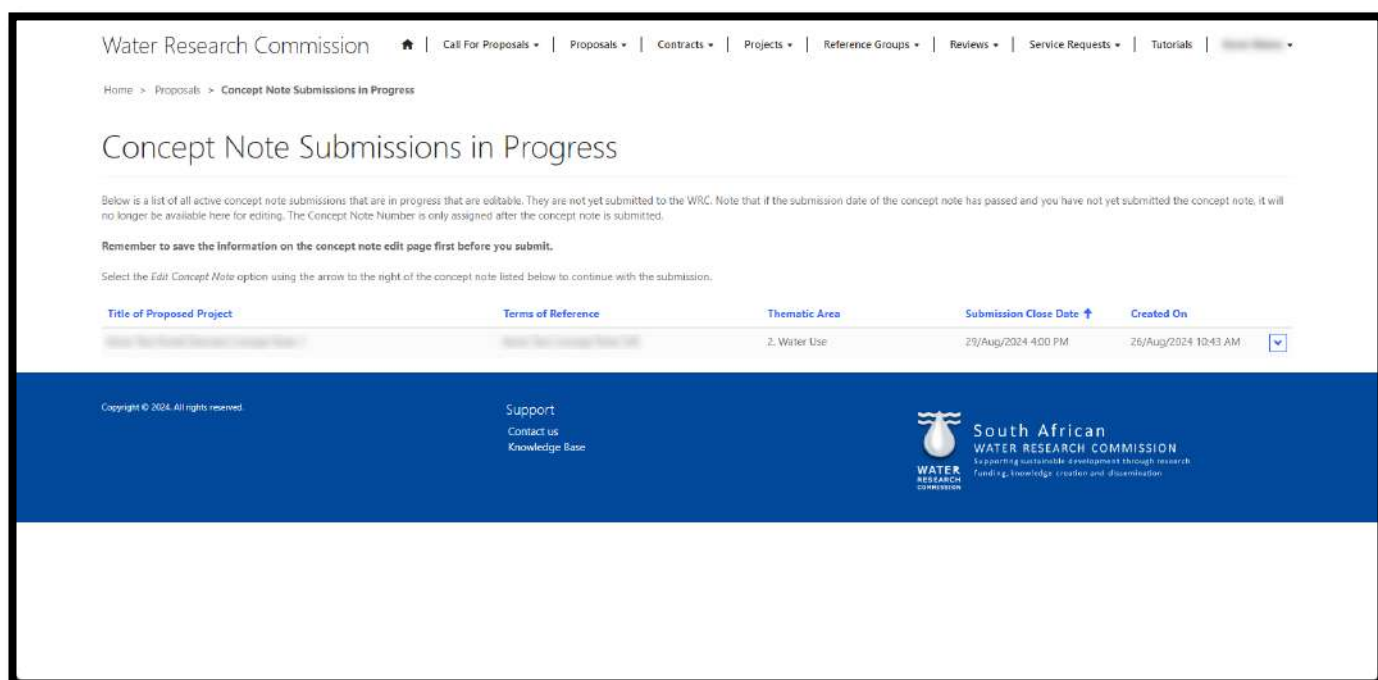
Water Research Commission | Call For Proposals ▾ | Proposals ▾ | Contracts ▾ | Projects ▾ | Reference Groups ▾ | Reviews ▾ | Service Requests ▾ | Tutorials | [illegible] ▾

Home > Proposals > Concept Note Submissions in Progress

Concept Note Submissions in Progress

Below is a list of all active concept note submissions that are in progress that are editable. They are not yet submitted to the WRC. Note that if the submission date of the concept note has passed and you have not yet submitted the concept note, it will no longer be available here for editing. The Concept Note Number is only assigned after the concept note is submitted.

Remember to save the information on the concept note edit page first before you submit.

Select the Edit Concept Note option using the arrow to the right of the concept note listed below to continue with the submission.

| Title of Proposed Project | Terms of Reference | Thematic Area | Submission Close Date ↑ | Created On |
|---|---|---|---|---|
| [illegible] | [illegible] | 2. Water Use | 29/Aug/2024 4:00 PM | 26/Aug/2024 10:43 AM |

Copyright © 2024. All rights reserved.

Support
Contact us
Knowledge Base

WATER RESEARCH COMMISSION
South African
WATER RESEARCH COMMISSION
Supporting sustainable development through research funding, knowledge creation and dissemination